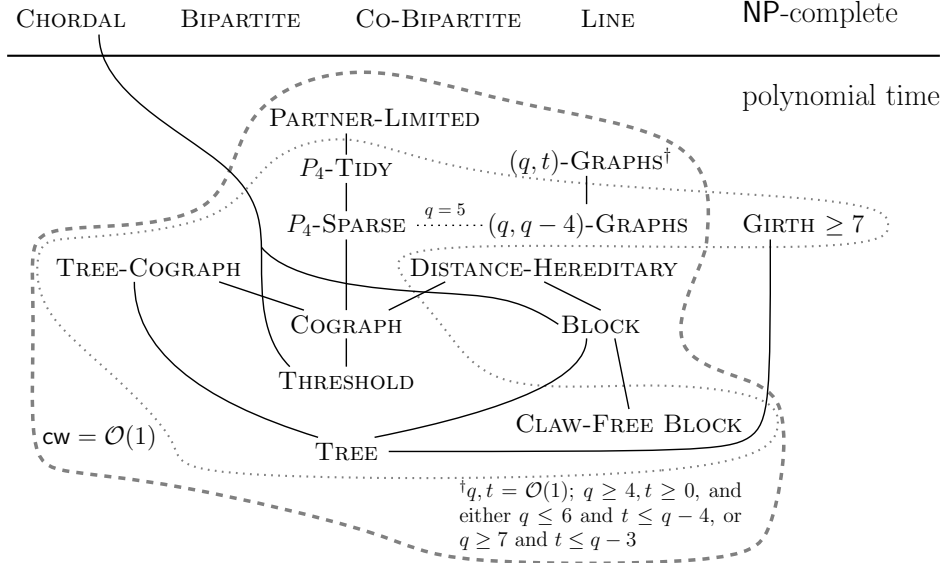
CHORDAL BIPARTITE CO-BIPARTITE LINE NP-complete

polynomial time

PARTNER-LIMITED

$P_4$-TIDY

$(q,t)$-GRAPHS$^\dagger$

$P_4$-SPARSE $q=5$ $(q,q-4)$-GRAPHS

GIRTH $\geq 7$

TREE-COGRAPH

DISTANCE-HEREDITARY

COGRAPH

BLOCK

THRESHOLD

CLAW-FREE BLOCK

$\mathsf{cw} = \mathcal{O}(1)$

TREE

$^\dagger q,t = \mathcal{O}(1)$; $q \geq 4, t \geq 0$, and either $q \leq 6$ and $t \leq q-4$, or $q \geq 7$ and $t \leq q-3$